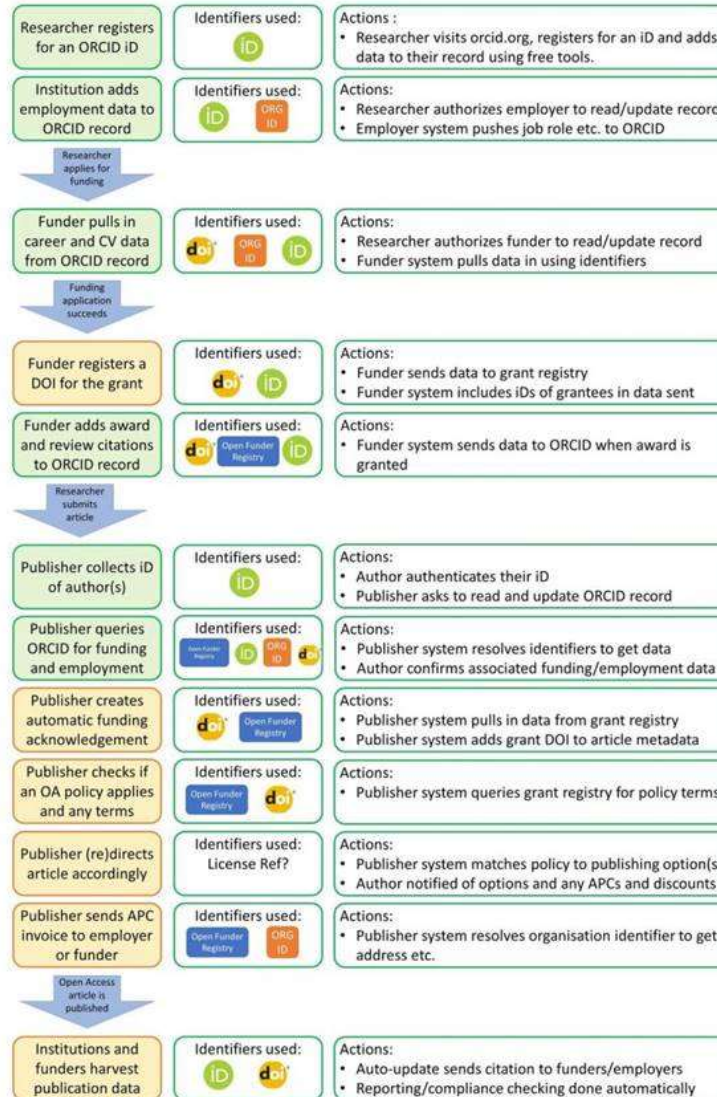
Researcher registers for an ORCID iD

Identifiers used:

iD

Actions :
• Researcher visits orcid.org, registers for an iD and adds data to their record using free tools.

Institution adds employment data to ORCID record

Identifiers used:

iD ORG ID

Actions:
• Researcher authorizes employer to read/update record
• Employer system pushes job role etc. to ORCID

Researcher applies for funding

Funder pulls in career and CV data from ORCID record

Identifiers used:

doi ORG ID iD

Actions:
• Researcher authorizes funder to read/update record
• Funder system pulls data in using identifiers

Funding application succeeds

Funder registers a DOI for the grant

Identifiers used:

doi iD

Actions:
• Funder sends data to grant registry
• Funder system includes iDs of grantees in data sent

Funder adds award and review citations to ORCID record

Identifiers used:

doi Open Funder Registry iD

Actions:
• Funder system sends data to ORCID when award is granted

Researcher submits article

Publisher collects iD of author(s)

Identifiers used:

iD

Actions:
• Author authenticates their iD
• Publisher asks to read and update ORCID record

Publisher queries ORCID for funding and employment

Identifiers used:

Open Funder Registry iD ORG ID doi

Actions:
• Publisher system resolves identifiers to get data
• Author confirms associated funding/employment data

Publisher creates automatic funding acknowledgement

Identifiers used:

doi Open Funder Registry

Actions:
• Publisher system pulls in data from grant registry
• Publisher system adds grant DOI to article metadata

Publisher checks if an OA policy applies and any terms

Identifiers used:

Open Funder Registry doi

Actions:
• Publisher system queries grant registry for policy terms

Publisher (re)directs article accordingly

Identifiers used:
License Ref?

Actions:
• Publisher system matches policy to publishing option(s
• Author notified of options and any APCs and discounts

Publisher sends APC invoice to employer or funder

Identifiers used:

Open Funder Registry ORG ID

Actions:
• Publisher system resolves organisation identifier to get address etc.

Open Access article is published

Institutions and funders harvest publication data

Identifiers used:

iD doi

Actions:
• Auto-update sends citation to funders/employers
• Reporting/compliance checking done automatically